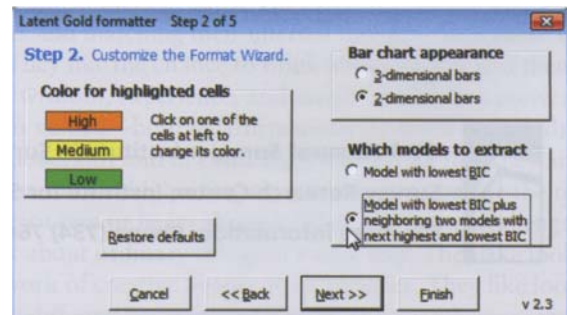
Latent Gold formatter Step 2 of 5

Step 2. Customize the Format Wizard.

Color for highlighted cells

High

Medium

Low

Click on one of the cells at left to change its color.

Bar chart appearance

3-dimensional bars

2-dimensional bars

Which models to extract

Model with lowest BIC

Model with lowest BIC plus neighboring two models with next highest and lowest BIC

Restore defaults

Cancel

<< Back

Next >>

Finish

v 2.3